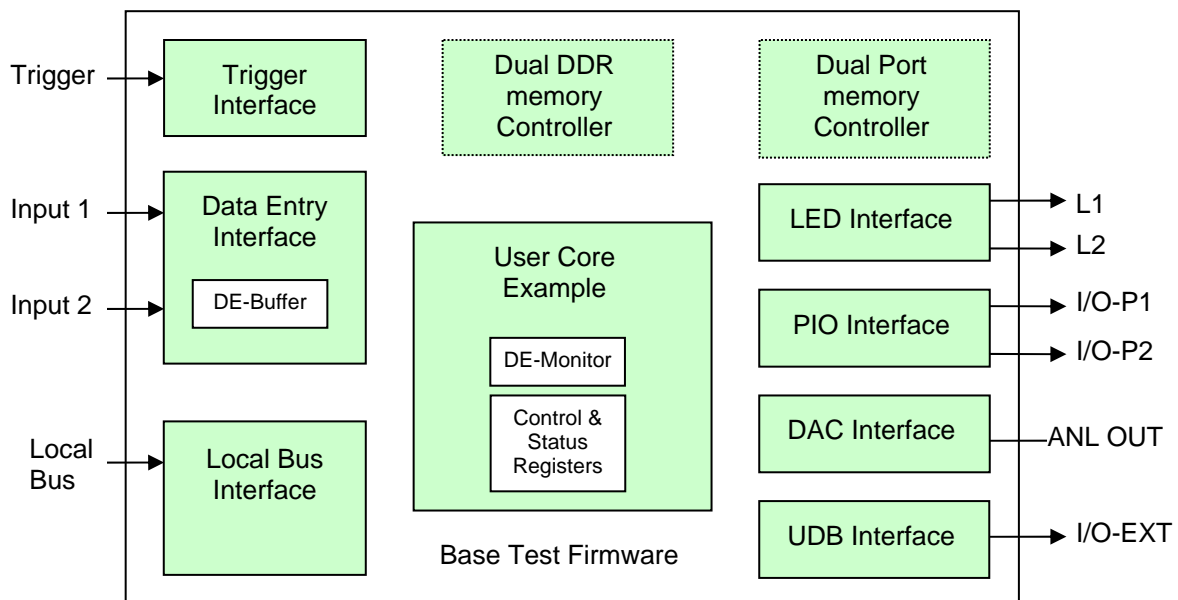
Trigger

Trigger Interface

Dual DDR memory Controller

Dual Port memory Controller

Input 1

Data Entry Interface

DE-Buffer

Input 2

User Core Example

DE-Monitor

Control & Status Registers

LED Interface

L1

L2

PIO Interface

I/O-P1

I/O-P2

DAC Interface

ANL OUT

Local Bus

Local Bus Interface

UDB Interface

I/O-EXT

Base Test Firmware